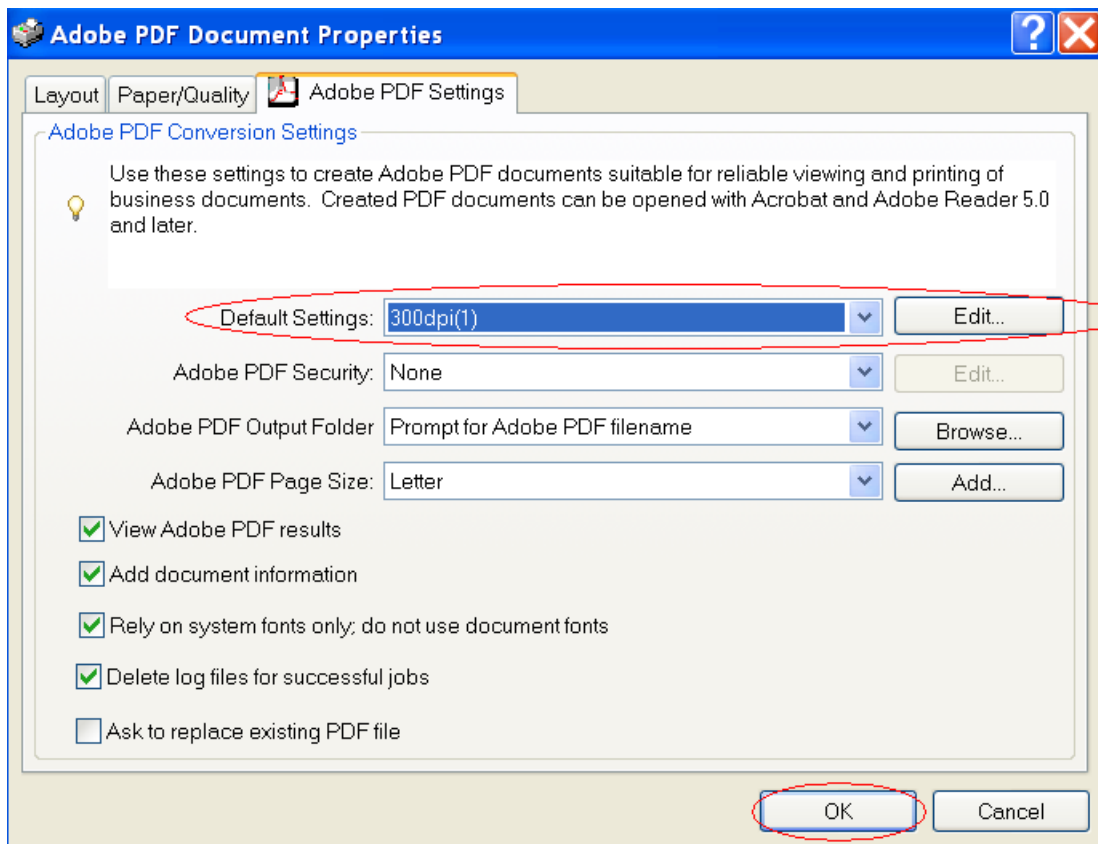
Adobe PDF Document Properties

Layout | Paper/Quality | Adobe PDF Settings

Adobe PDF Conversion Settings

Use these settings to create Adobe PDF documents suitable for reliable viewing and printing of business documents. Created PDF documents can be opened with Acrobat and Adobe Reader 5.0 and later.

Default Settings: 300dpi(1) Edit...

Adobe PDF Security: None Edit...

Adobe PDF Output Folder Prompt for Adobe PDF filename Browse...

Adobe PDF Page Size: Letter Add...

View Adobe PDF results

Add document information

Rely on system fonts only; do not use document fonts

Delete log files for successful jobs

Ask to replace existing PDF file

OK Cancel